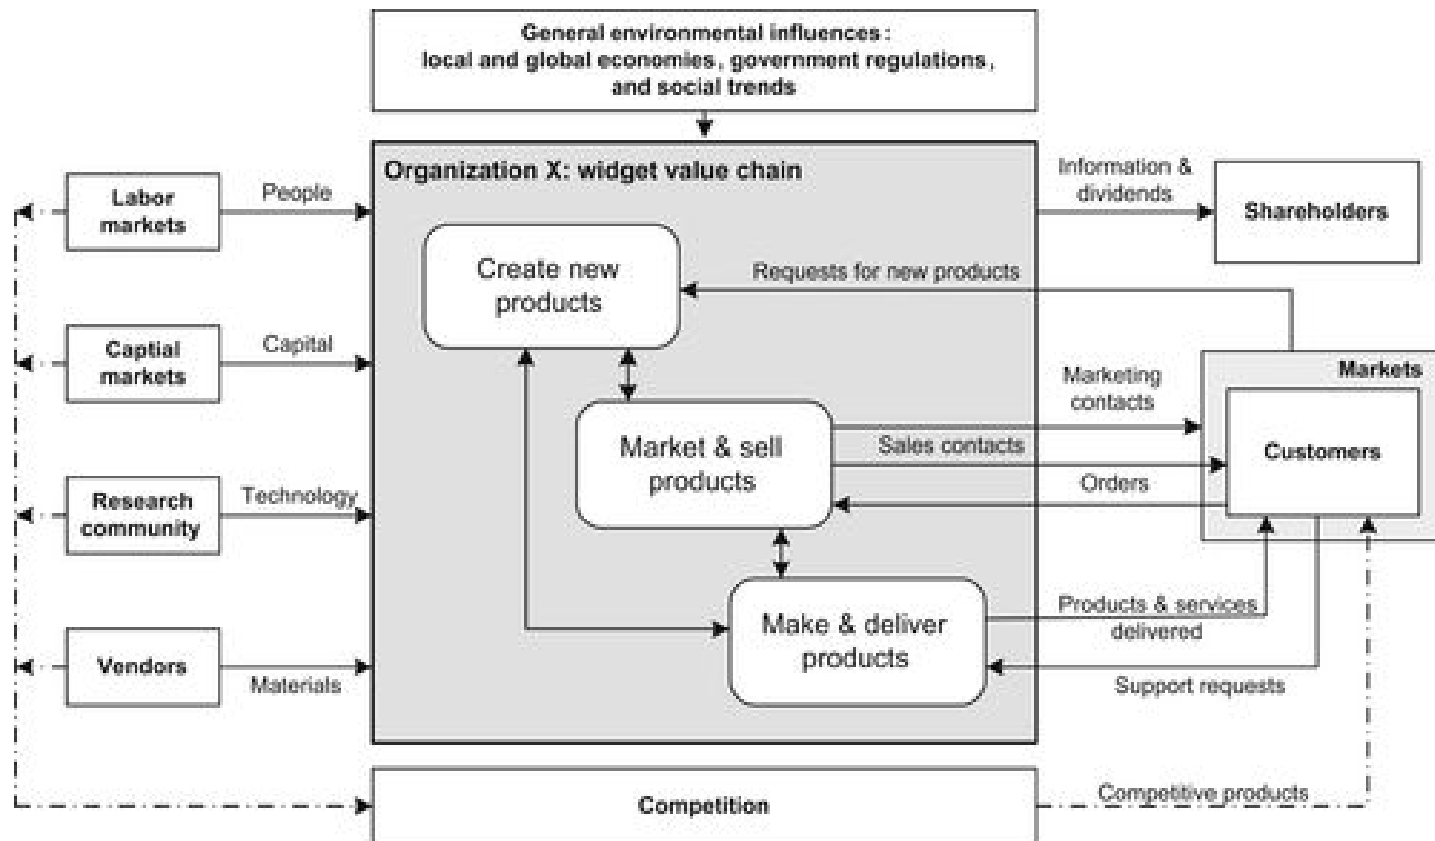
General environmental influences : local and global economies, government regulations, and social trends

Organization X: widget value chain

Labor markets

People

Captial markets

Capital

Research community

Technology

Vendors

Materials

Create new products

Market & sell products

Make & deliver products

Information & dividends

Shareholders

Requests for new products

Markets

Marketing contacts

Sales contacts

Customers

Orders

Products & services delivered

Support requests

Competition

Competitive products